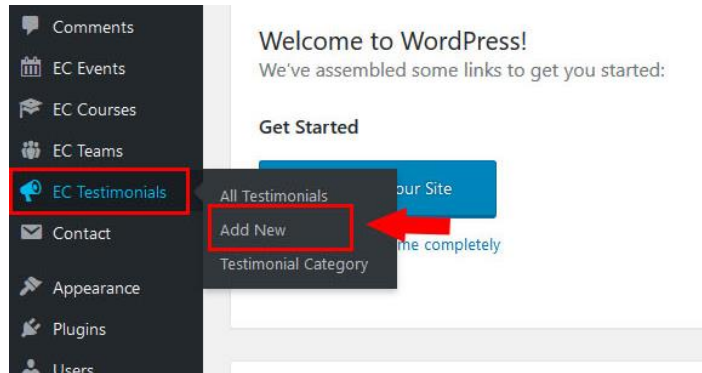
Comments
EC Events
EC Courses
EC Teams
EC Testimonials
Contact
Appearance
Plugins
Users

All Testimonials
Add New
Testimonial Category

Welcome to WordPress!
We've assembled some links to get you started:

Get Started

our Site

me completely